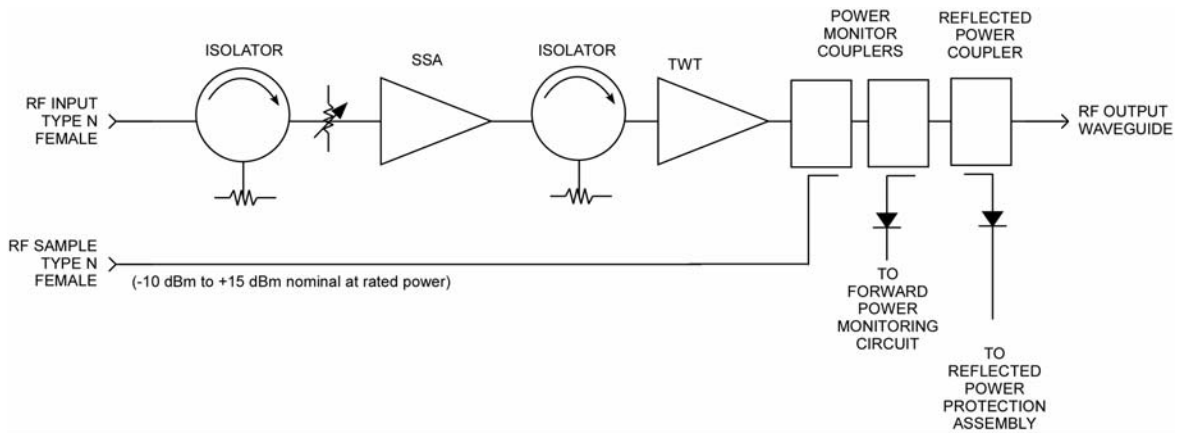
ISOLATOR

SSA

ISOLATOR

TWT

POWER MONITOR COUPLERS

REFLECTED POWER COUPLER

RF INPUT TYPE N FEMALE

RF OUTPUT WAVEGUIDE

RF SAMPLE TYPE N FEMALE

(-10 dBm to +15 dBm nominal at rated power)

TO FORWARD POWER MONITORING CIRCUIT

TO REFLECTED POWER PROTECTION ASSEMBLY